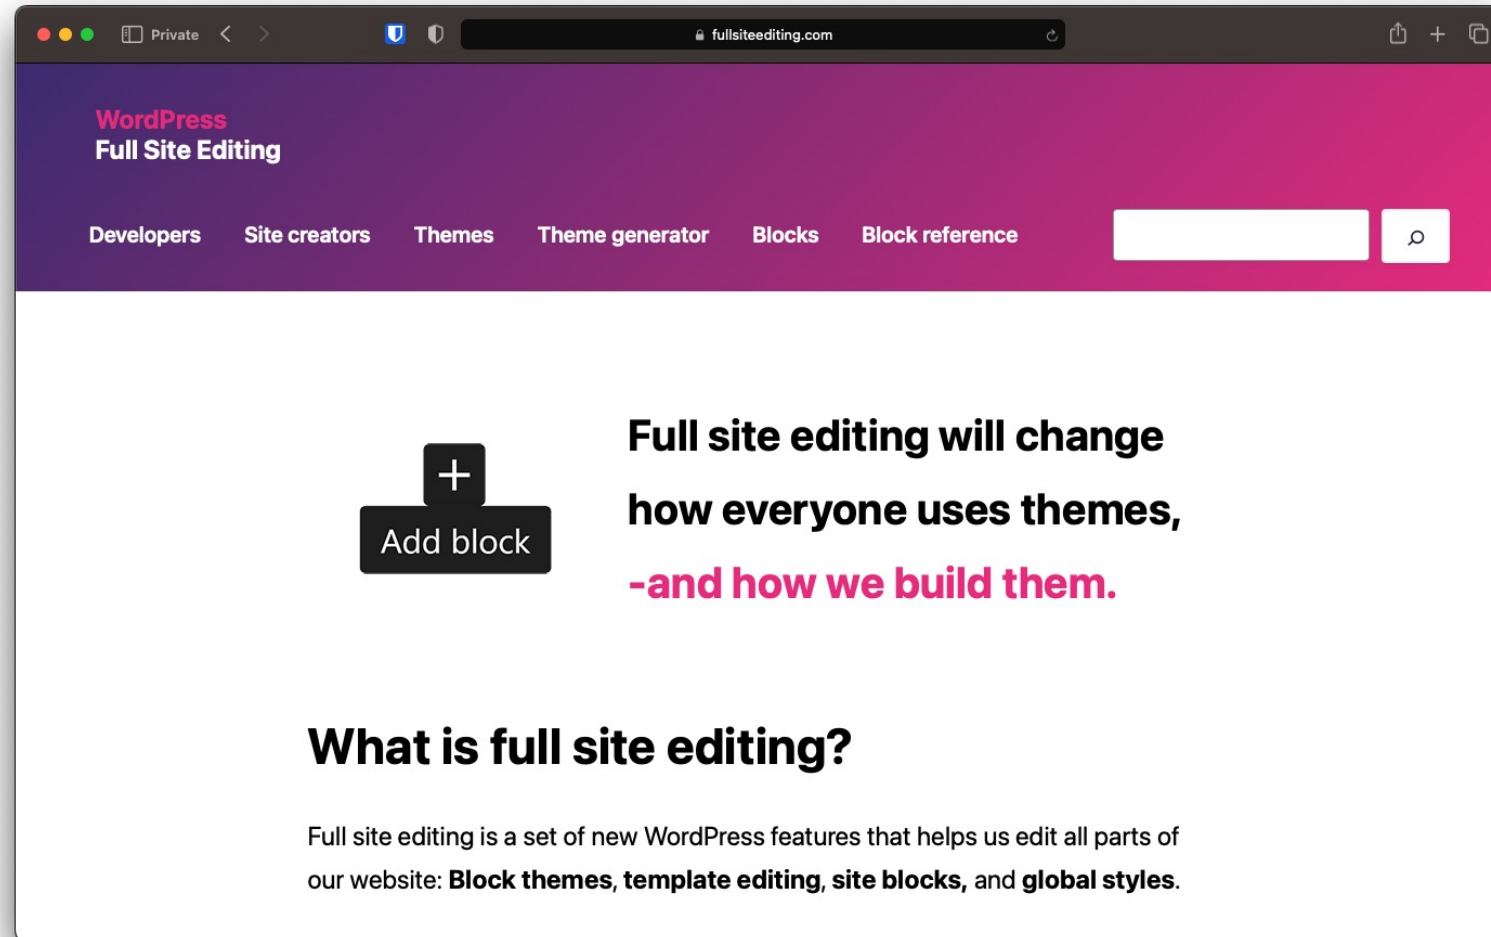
Private

fullsiteediting.com

WordPress
Full Site Editing

Developers Site creators Themes Theme generator Blocks Block reference

+
Add block

Full site editing will change how everyone uses themes,
-and how we build them.

What is full site editing?

Full site editing is a set of new WordPress features that helps us edit all parts of our website: **Block themes**, **template editing**, **site blocks,** and **global styles**.